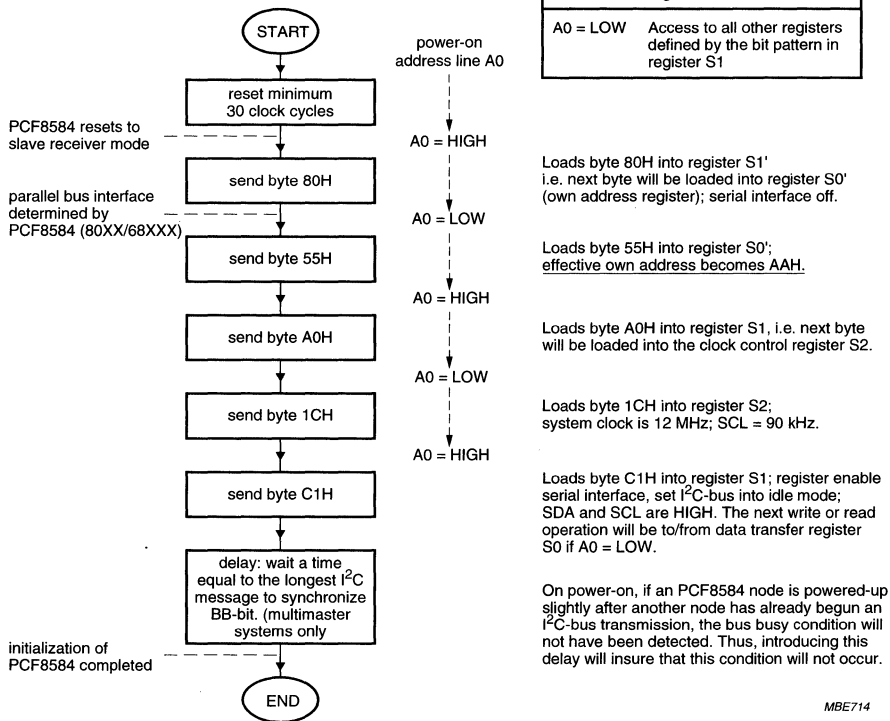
START

reset minimum 30 clock cycles

PCF8584 resets to slave receiver mode

send byte 80H

parallel bus interface determined by PCF8584 (80XX/68XXX)

send byte 55H

send byte A0H

send byte 1CH

send byte C1H

delay: wait a time equal to the longest I$^2$C message to synchronize BB-bit. (multimaster systems only

initialization of PCF8584 completed

END

power-on address line A0

A0 = HIGH

A0 = LOW

A0 = HIGH

A0 = LOW

A0 = HIGH

| A0 = LOW | Access to all other registers defined by the bit pattern in register S1 |
|---|---|

Loads byte 80H into register S1' i.e. next byte will be loaded into register S0' (own address register); serial interface off.

Loads byte 55H into register S0'; effective own address becomes AAH.

Loads byte A0H into register S1, i.e. next byte will be loaded into the clock control register S2.

Loads byte 1CH into register S2; system clock is 12 MHz; SCL = 90 kHz.

Loads byte C1H into register S1; register enable serial interface, set I$^2$C-bus into idle mode; SDA and SCL are HIGH. The next write or read operation will be to/from data transfer register S0 if A0 = LOW.

On power-on, if an PCF8584 node is powered-up slightly after another node has already begun an I$^2$C-bus transmission, the bus busy condition will not have been detected. Thus, introducing this delay will insure that this condition will not occur.

MBE714